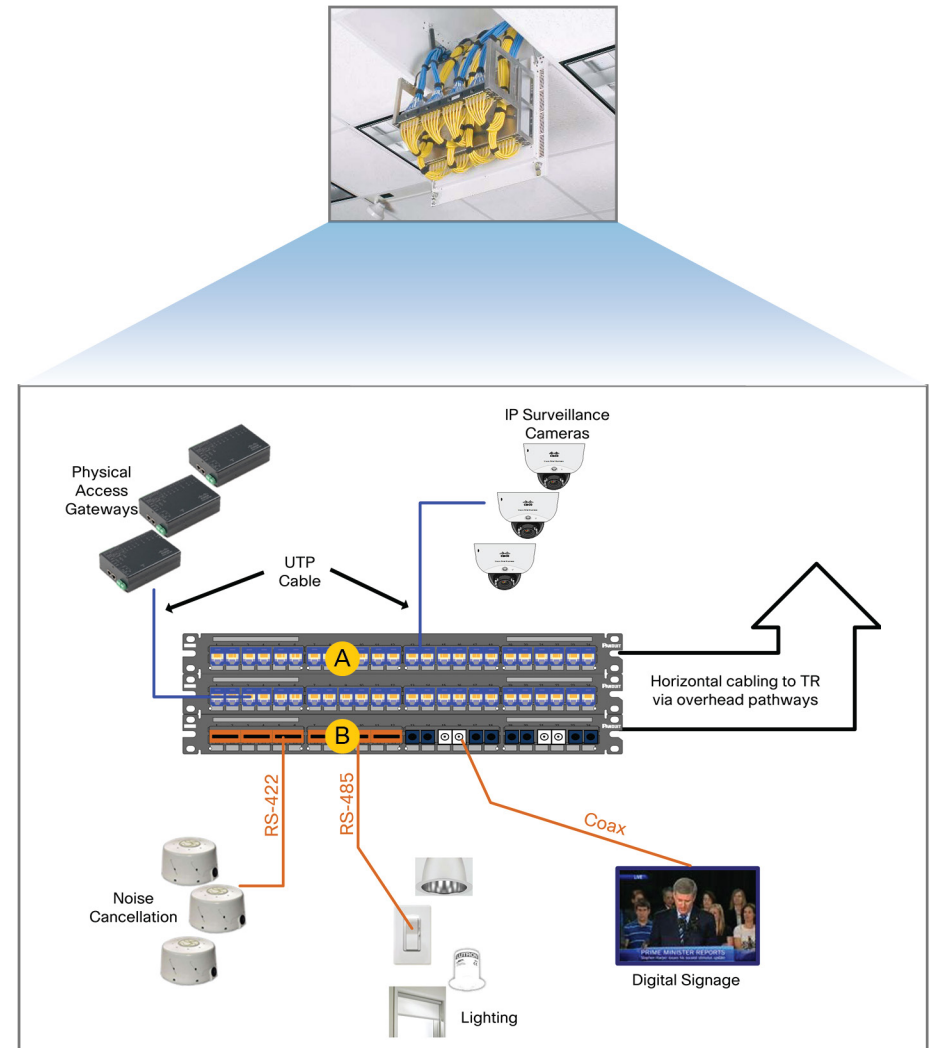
IP Surveillance Cameras

Physical Access Gateways

UTP Cable

A

B

Horizontal cabling to TR via overhead pathways

RS-422

RS-485

Coax

Noise Cancellation

LIVE

PRIME MINISTER REPORTS

Digital Signage

Lighting